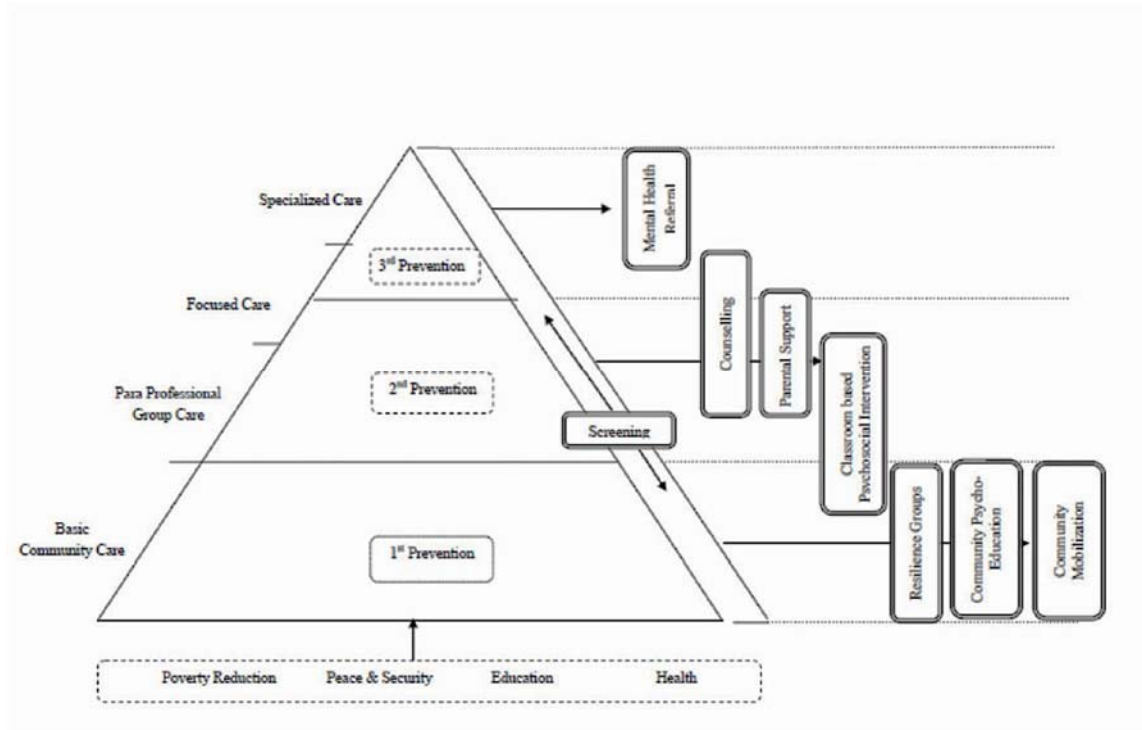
Specialized Care

3rd Prevention

Focused Care

Para Professional Group Care

2nd Prevention

Basic Community Care

1st Prevention

Mental Health Referral

Counselling

Parental Support

Classroom based Psychosocial Intervention

Screening

Resilience Groups

Community Psycho-Education

Community Mobilization

Poverty Reduction

Peace & Security

Education

Health